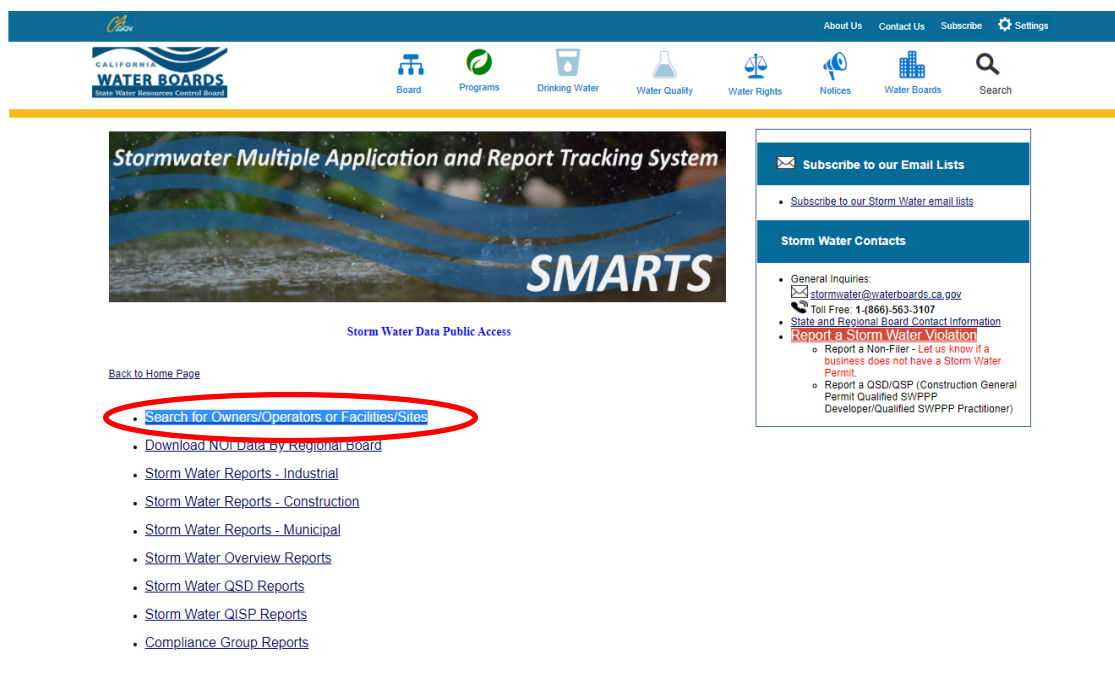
CA.GOV

About Us Contact Us Subscribe Settings

CALIFORNIA WATER BOARDS State Water Resources Control Board

Board Programs Drinking Water Water Quality Water Rights Notices Water Boards Search

Stormwater Multiple Application and Report Tracking System

SMARTS

Storm Water Data Public Access

Back to Home Page

- Search for Owners/Operators or Facilities/Sites
- Download NOI Data By Regional Board
- Storm Water Reports - Industrial
- Storm Water Reports - Construction
- Storm Water Reports - Municipal
- Storm Water Overview Reports
- Storm Water QSD Reports
- Storm Water QISP Reports
- Compliance Group Reports

Subscribe to our Email Lists

- Subscribe to our Storm Water email lists

Storm Water Contacts

- General Inquiries:
stormwater@waterboards.ca.gov
Toll Free: 1-(866)-563-3107
- State and Regional Board Contact Information
- Report a Storm Water Violation
  - Report a Non-Filer - Let us know if a business does not have a Storm Water Permit.
  - Report a QSD/QSP (Construction General Permit Qualified SWPPP Developer/Qualified SWPPP Practitioner)